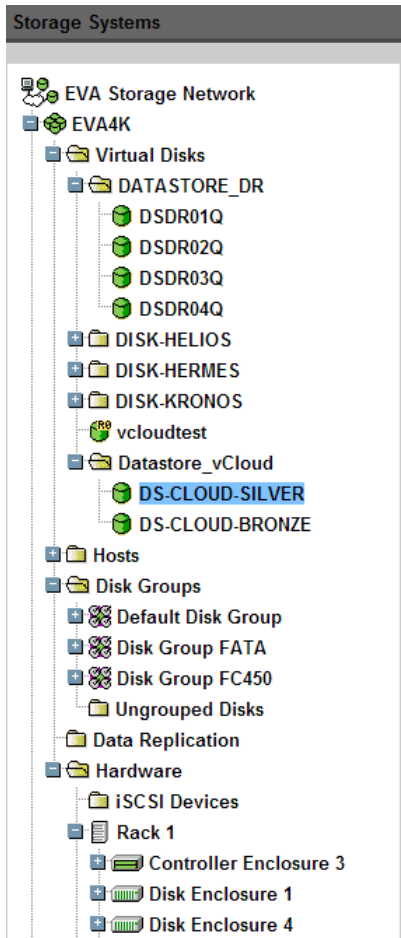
Storage Systems

EVA Storage Network
EVA4K
Virtual Disks
DATASTORE_DR
DSDR01Q
DSDR02Q
DSDR03Q
DSDR04Q
DISK-HELIOS
DISK-HERMES
DISK-KRONOS
RS
vcloudtest
Datastore_vCloud
DS-CLOUD-SILVER
DS-CLOUD-BRONZE
Hosts
Disk Groups
Default Disk Group
Disk Group FATA
Disk Group FC450
Ungrouped Disks
Data Replication
Hardware
iSCSI Devices
Rack 1
Controller Enclosure 3
Disk Enclosure 1
Disk Enclosure 4